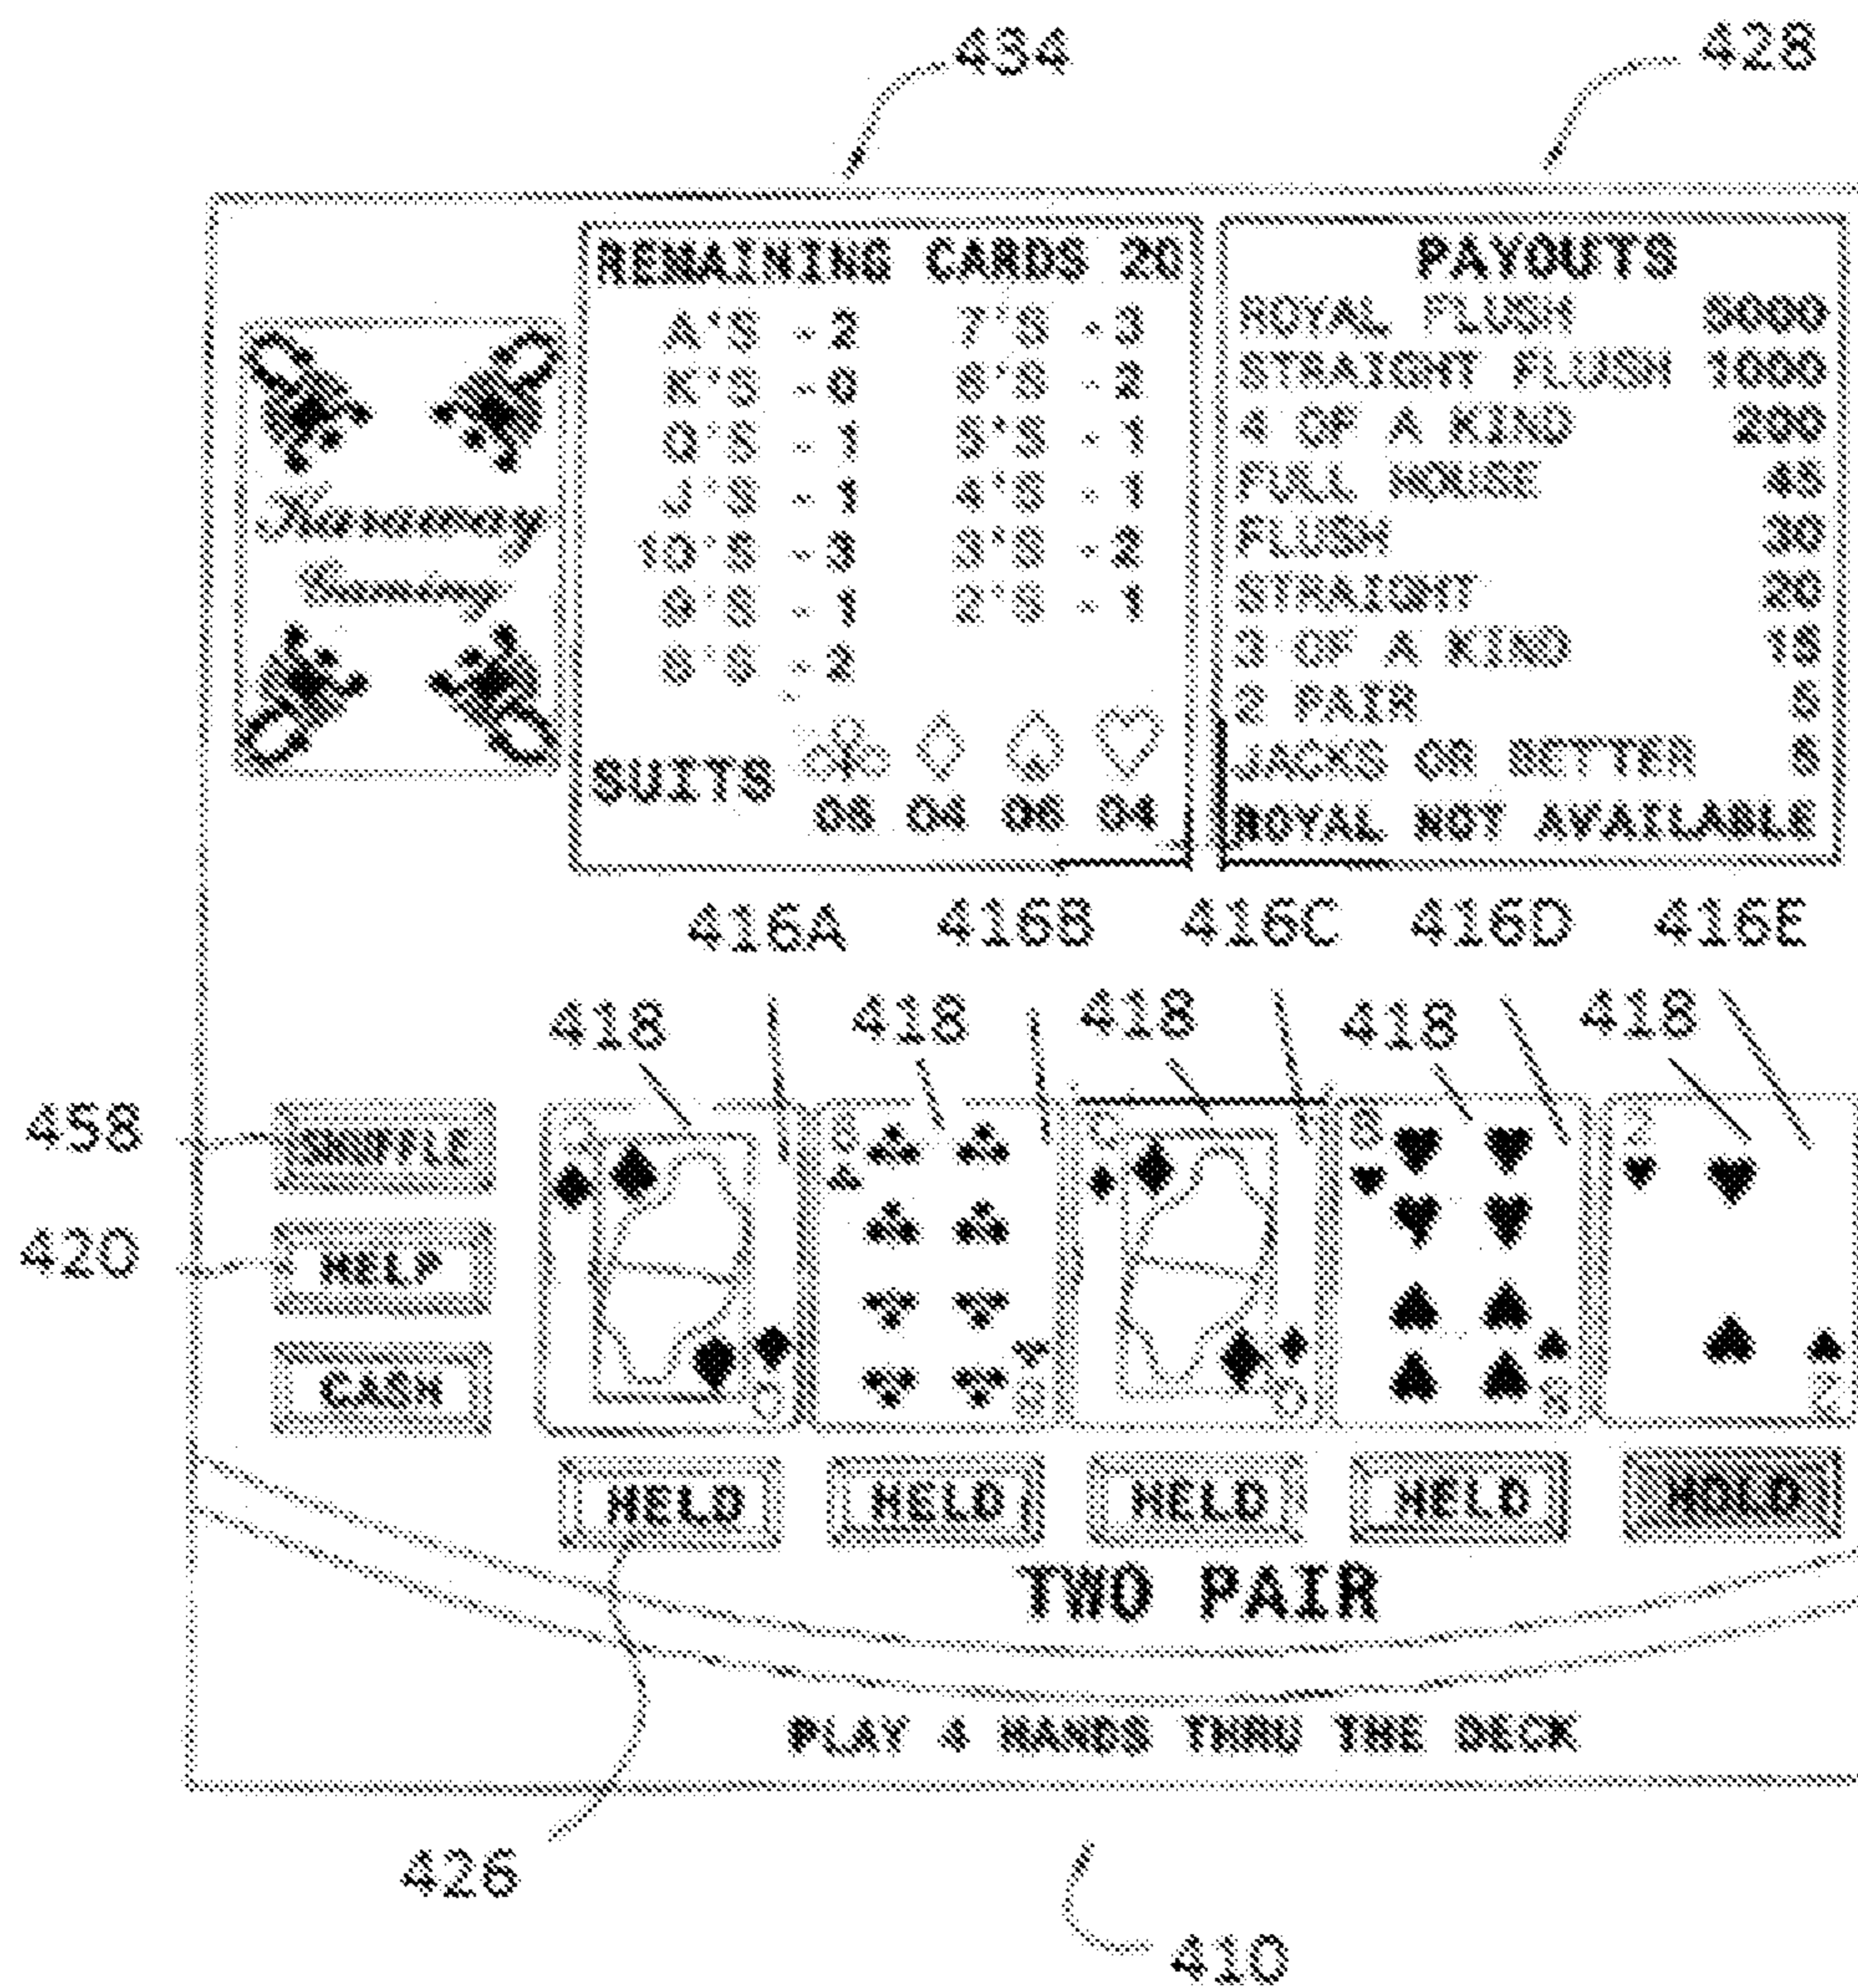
434

428

REMAINING CARDS 20

A'S - 2
K'S - 0
Q'S - 1
J'S - 1
10'S - 3
9'S - 1
8'S - 2

7'S - 3
6'S - 2
5'S - 1
4'S - 1
3'S - 2
2'S - 1

SUITS
08 04 08 04

PAYOUTS
ROYAL FLUSH 5000
STRAIGHT FLUSH 1000
4 OF A KIND 200
FULL HOUSE 45
FLUSH 30
STRAIGHT 20
3 OF A KIND 15
2 PAIR 5
JACKS OR BETTER 5
ROYAL NOT AVAILABLE

416A 416B 416C 416D 416E

418 418 418 418 418

458 SHUFFLE
420 HELP
CASH

HELD HELD HELD HELD HOLD

TWO PAIR

PLAY 4 HANDS THRU THE DECK

426

410